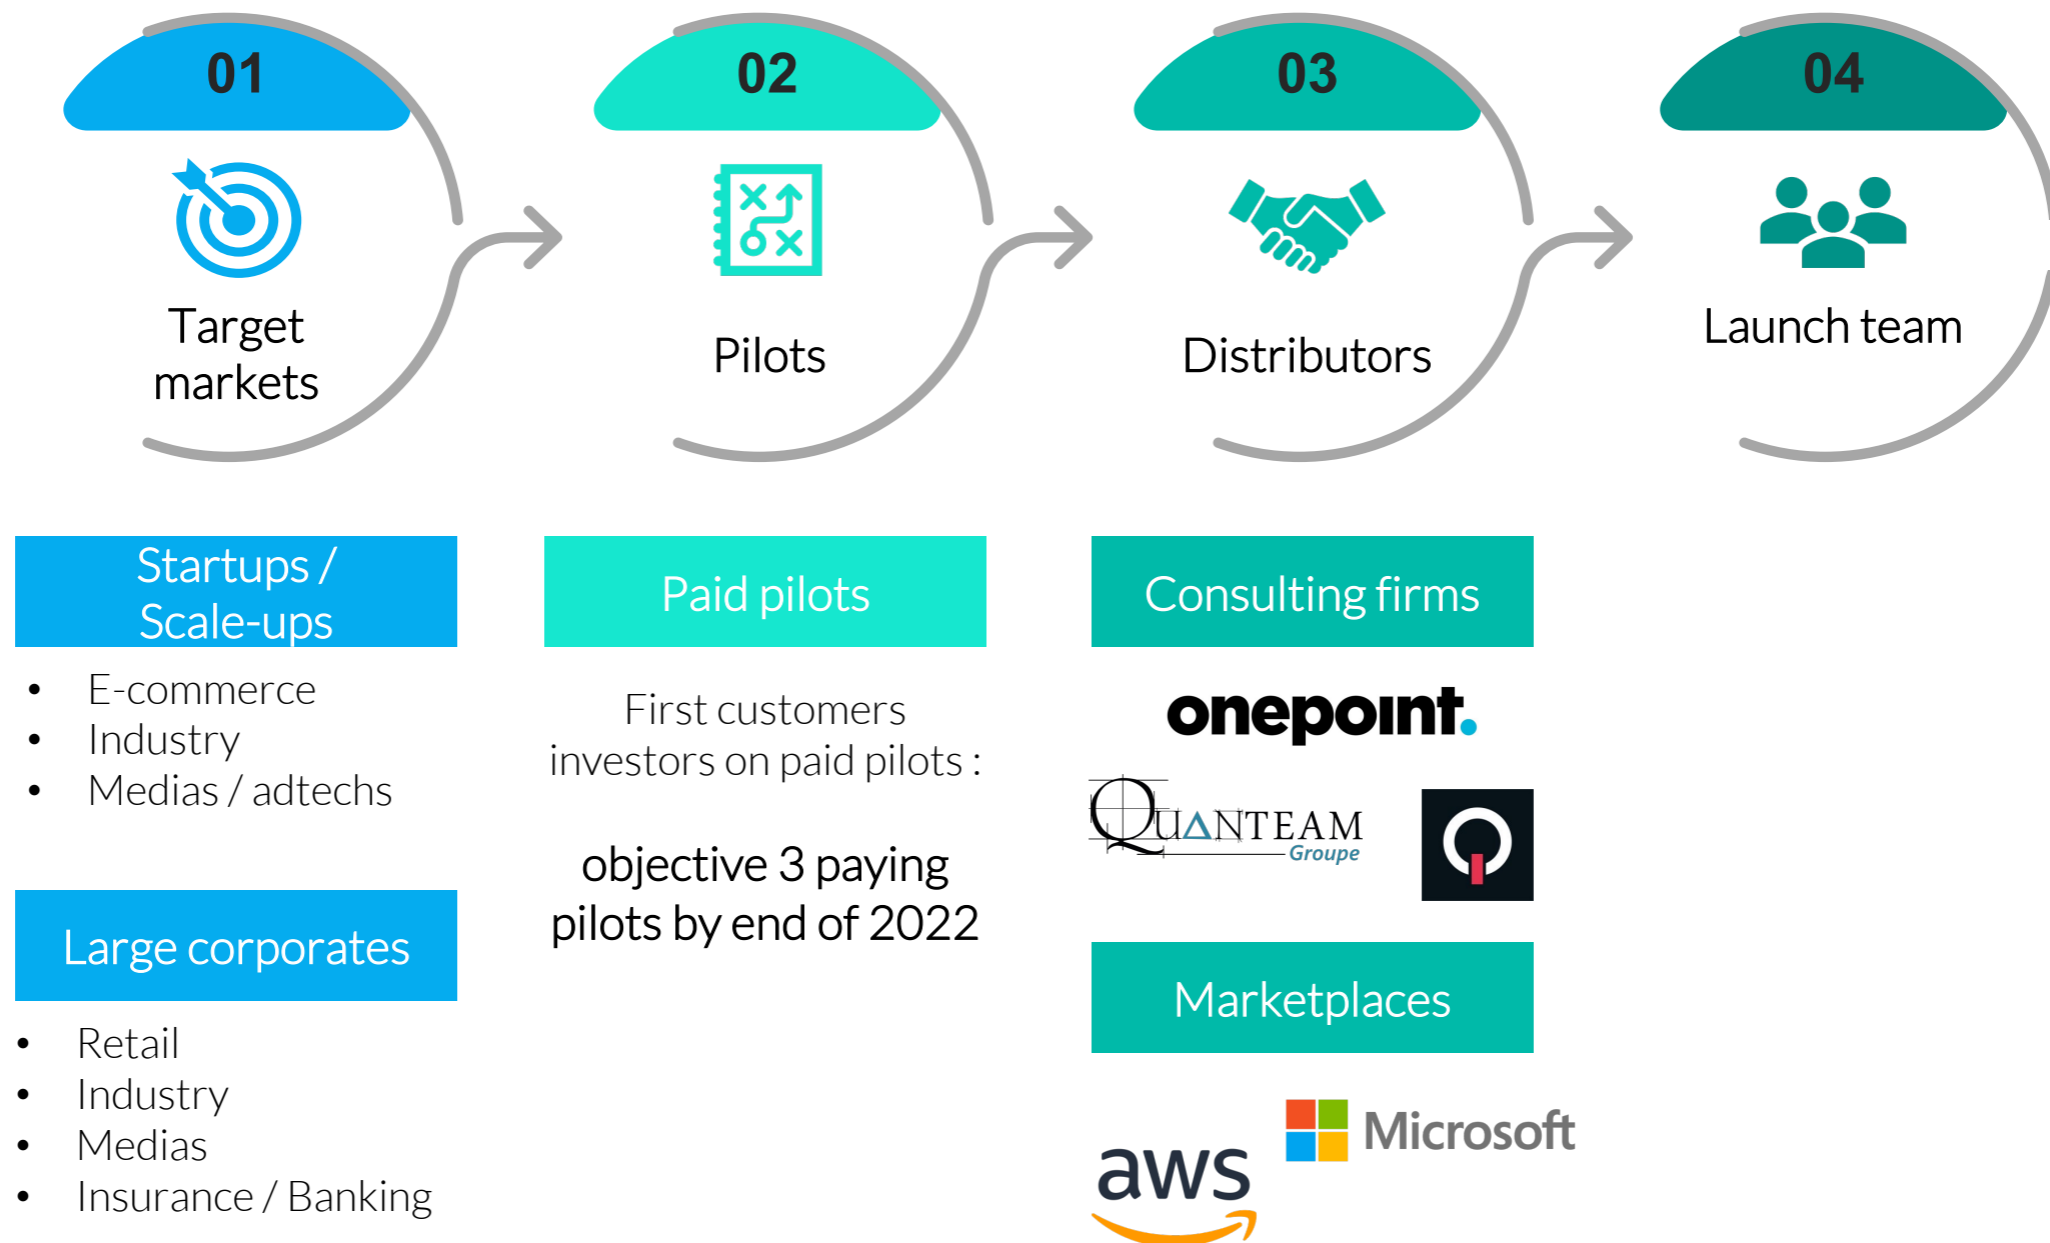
01

Target markets

02

Pilots

03

Distributors

04

Launch team

Startups / Scale-ups

- E-commerce
- Industry
- Medias / adtechs

Large corporates

- Retail
- Industry
- Medias
- Insurance / Banking

Paid pilots

First customers investors on paid pilots :

objective 3 paying pilots by end of 2022

Consulting firms

onepoint.

QUANTEAM Groupe

Marketplaces

aws

Microsoft